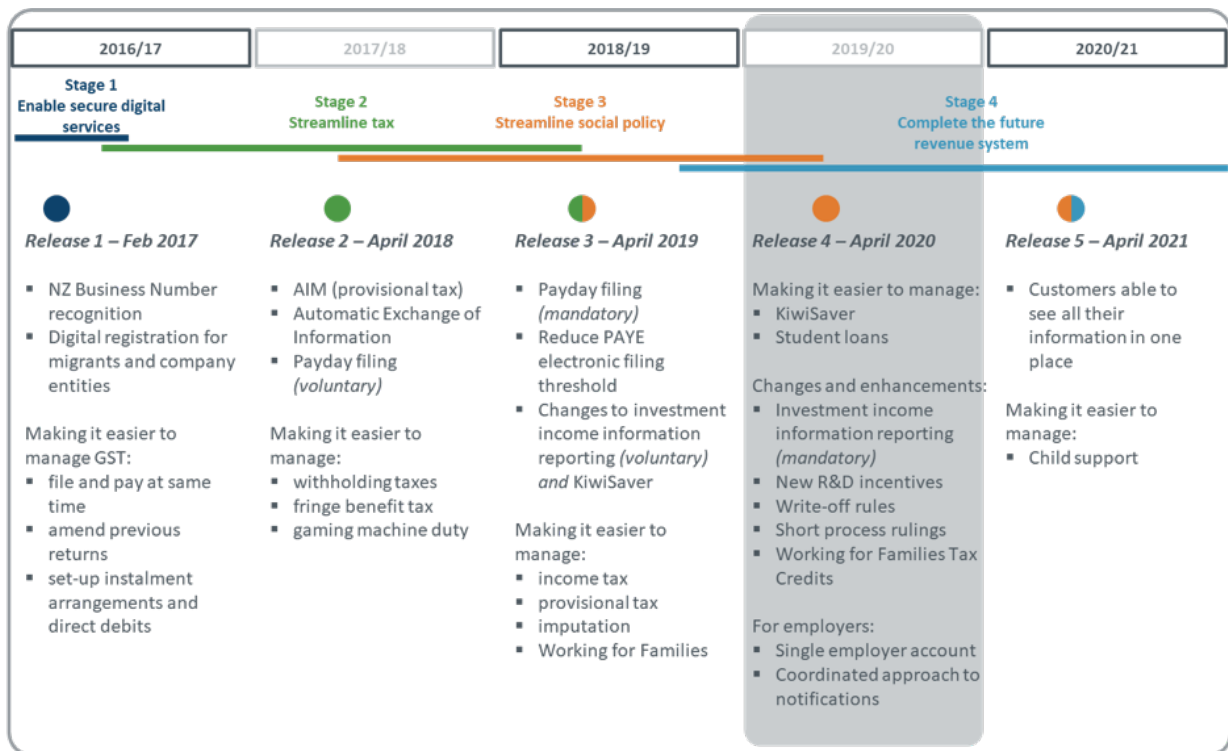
2016/17

2017/18

2018/19

2019/20

2020/21

Stage 1
Enable secure digital services

Stage 2
Streamline tax

Stage 3
Streamline social policy

Stage 4
Complete the future revenue system

*Release 1 – Feb 2017*

▪ NZ Business Number recognition
▪ Digital registration for migrants and company entities

Making it easier to manage GST:
▪ file and pay at same time
▪ amend previous returns
▪ set-up instalment arrangements and direct debits

*Release 2 – April 2018*

▪ AIM (provisional tax)
▪ Automatic Exchange of Information
▪ Payday filing *(voluntary)*

Making it easier to manage:
▪ withholding taxes
▪ fringe benefit tax
▪ gaming machine duty

*Release 3 – April 2019*

▪ Payday filing *(mandatory)*
▪ Reduce PAYE electronic filing threshold
▪ Changes to investment income information reporting *(voluntary) and* KiwiSaver

Making it easier to manage:
▪ income tax
▪ provisional tax
▪ imputation
▪ Working for Families

*Release 4 – April 2020*

Making it easier to manage:
▪ KiwiSaver
▪ Student loans

Changes and enhancements:
▪ Investment income information reporting *(mandatory)*
▪ New R&D incentives
▪ Write-off rules
▪ Short process rulings
▪ Working for Families Tax Credits

For employers:
▪ Single employer account
▪ Coordinated approach to notifications

*Release 5 – April 2021*

▪ Customers able to see all their information in one place

Making it easier to manage:
▪ Child support